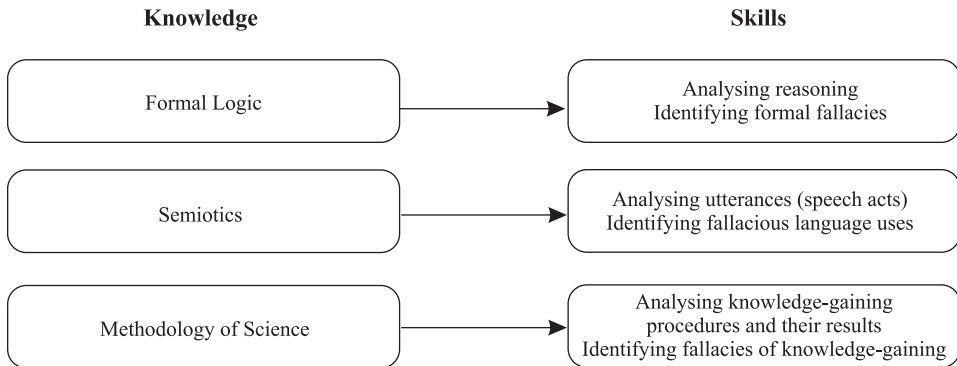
Knowledge

Skills

Formal Logic

Analysing reasoning
Identifying formal fallacies

Semiotics

Analysing utterances (speech acts)
Identifying fallacious language uses

Methodology of Science

Analysing knowledge-gaining procedures and their results
Identifying fallacies of knowledge-gaining